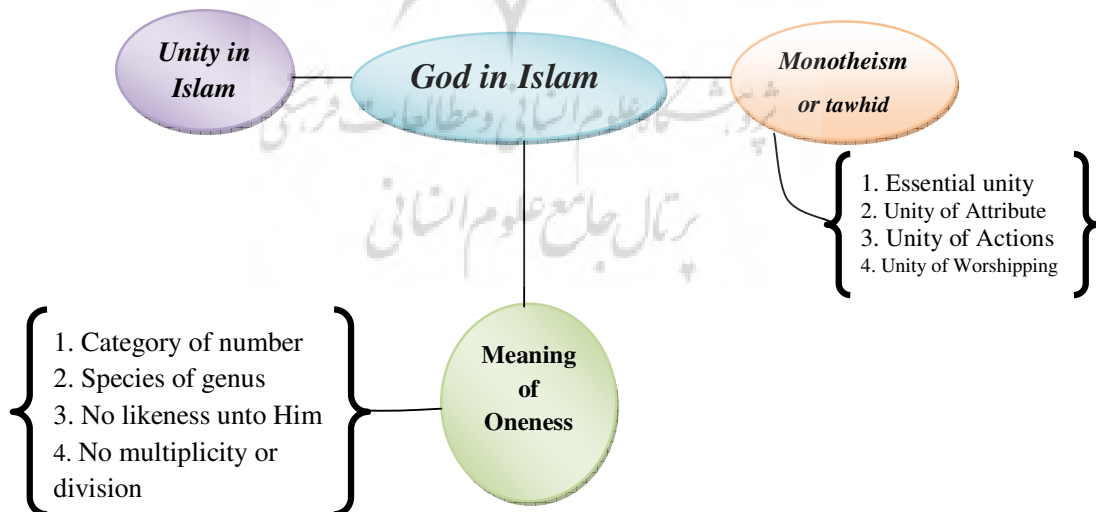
Unity in Islam

God in Islam

Monotheism or tawhid

1. Essential unity
2. Unity of Attribute
3. Unity of Actions
4. Unity of Worshipping

1. Category of number
2. Species of genus
3. No likeness unto Him
4. No multiplicity or division

Meaning of Oneness

پژوهشگاه علوم انسانی و مطالعات فرهنگی
پرتال جامع علوم انسانی